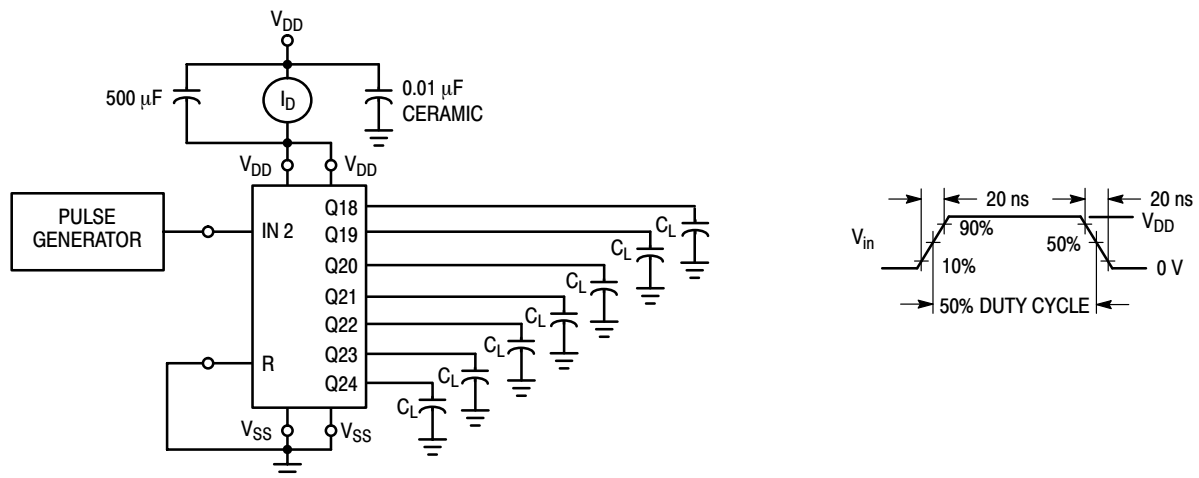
$V_{DD}$

500 $\mu$F

$I_D$

0.01 $\mu$F
CERAMIC

$V_{DD}$ $V_{DD}$

PULSE GENERATOR

IN 2

R

Q18
Q19
Q20
Q21
Q22
Q23
Q24

$C_L$
$C_L$
$C_L$
$C_L$
$C_L$
$C_L$
$C_L$

$V_{SS}$ $V_{SS}$

20 ns
20 ns

$V_{in}$

90%
50%
10%

$V_{DD}$
0 V

50% DUTY CYCLE